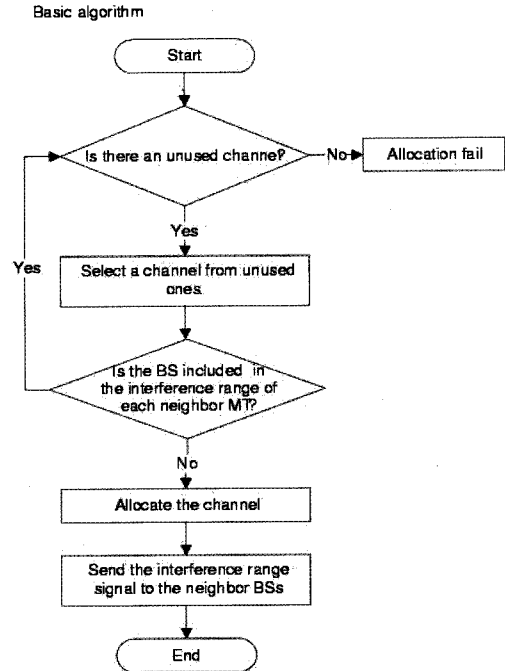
Basic algorithm

Start

Is there an unused channel?

No

Allocation fail

Yes

Yes

Select a channel from unused ones.

Is the BS included in the interference range of each neighbor MT?

No

Allocate the channel

Send the interference range signal to the neighbor BSs

End